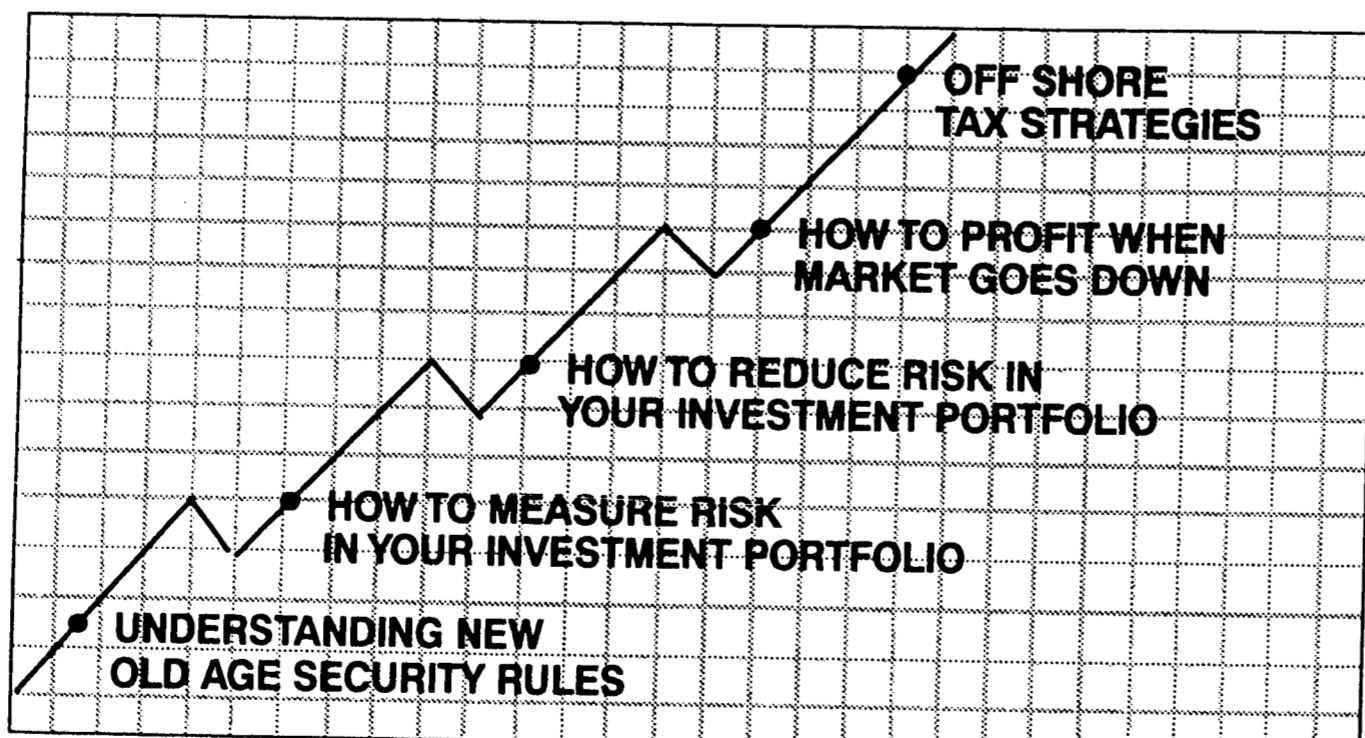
UNDERSTANDING NEW OLD AGE SECURITY RULES

HOW TO MEASURE RISK IN YOUR INVESTMENT PORTFOLIO

HOW TO REDUCE RISK IN YOUR INVESTMENT PORTFOLIO

HOW TO PROFIT WHEN MARKET GOES DOWN

OFF SHORE TAX STRATEGIES